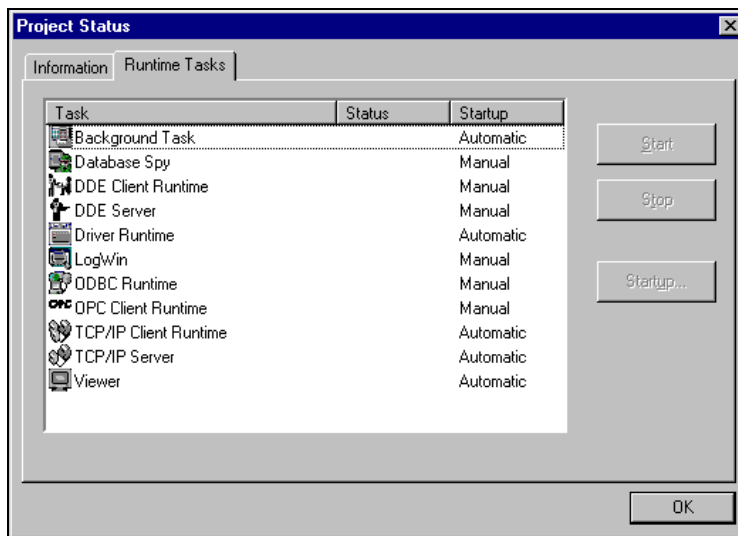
Project Status

Information | Runtime Tasks

| Task | Status | Startup |
|---|---|---|
| Background Task | | Automatic |
| Database Spy | | Manual |
| DDE Client Runtime | | Manual |
| DDE Server | | Manual |
| Driver Runtime | | Automatic |
| LogWin | | Manual |
| ODBC Runtime | | Manual |
| OPC Client Runtime | | Manual |
| TCP/IP Client Runtime | | Automatic |
| TCP/IP Server | | Automatic |
| Viewer | | Automatic |

Start

Stop

Startup...

OK